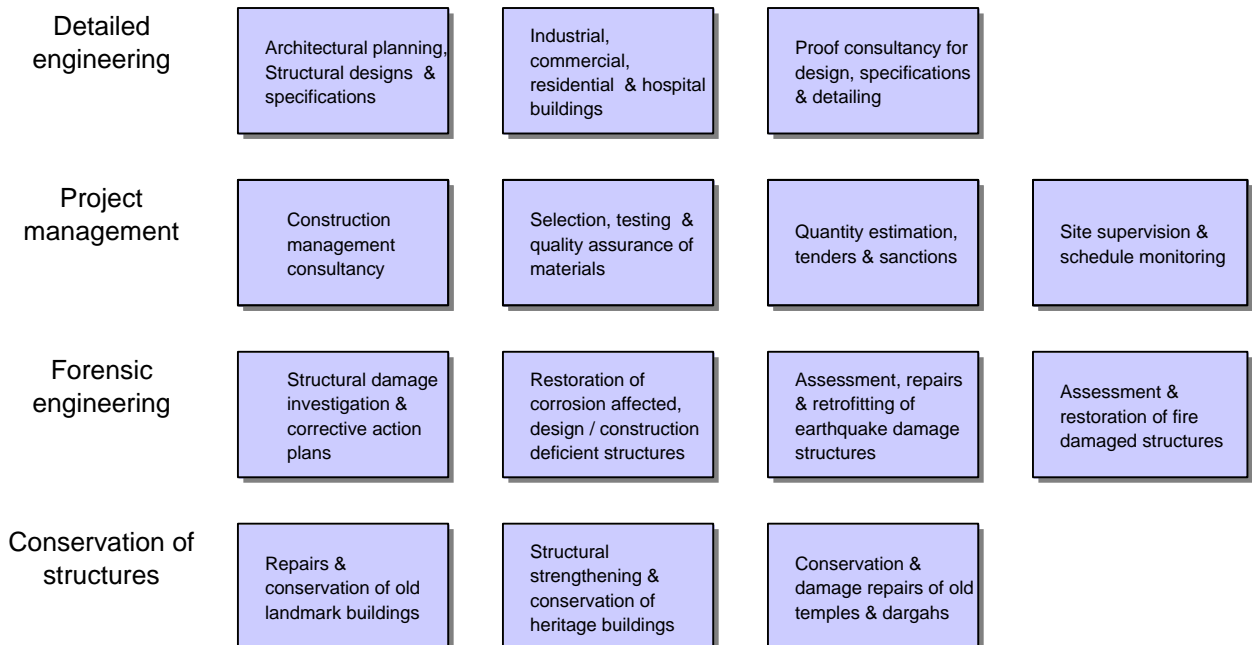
Detailed engineering

Architectural planning, Structural designs & specifications

Industrial, commercial, residential & hospital buildings

Proof consultancy for design, specifications & detailing

Project management

Construction management consultancy

Selection, testing & quality assurance of materials

Quantity estimation, tenders & sanctions

Site supervision & schedule monitoring

Forensic engineering

Structural damage investigation & corrective action plans

Restoration of corrosion affected, design / construction deficient structures

Assessment, repairs & retrofitting of earthquake damage structures

Assessment & restoration of fire damaged structures

Conservation of structures

Repairs & conservation of old landmark buildings

Structural strengthening & conservation of heritage buildings

Conservation & damage repairs of old temples & dargahs